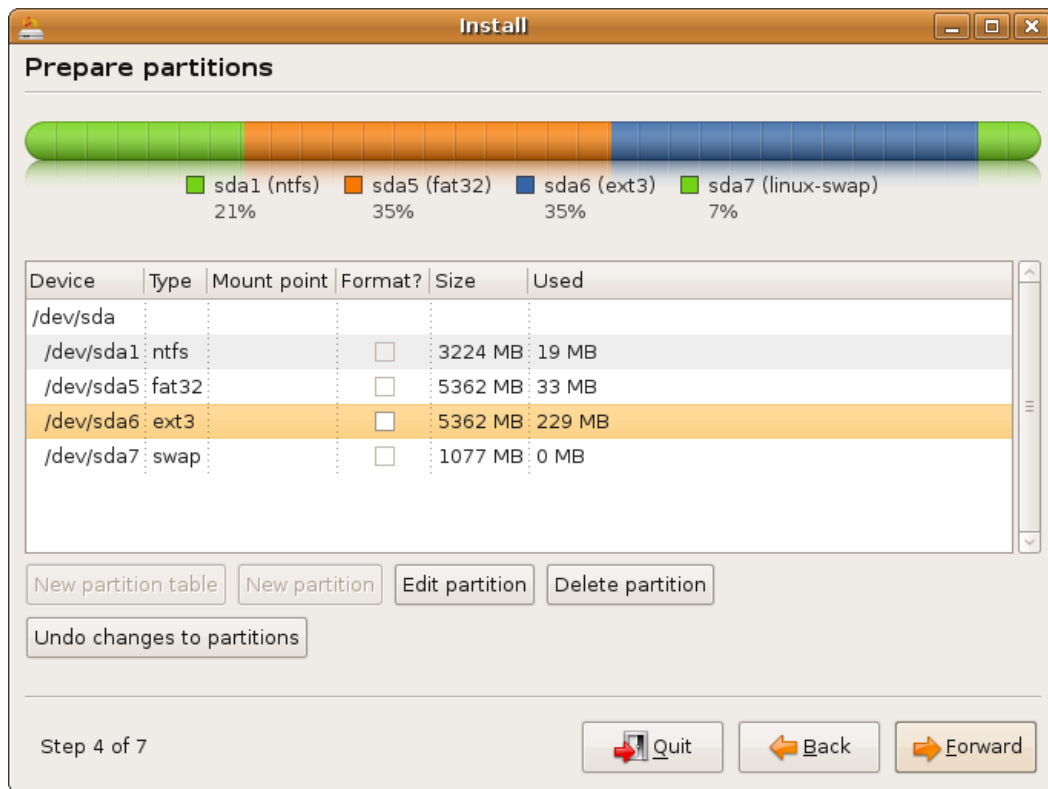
Install

Prepare partitions

sda1 (ntfs) 21%
sda5 (fat32) 35%
sda6 (ext3) 35%
sda7 (linux-swap) 7%

| Device | Type | Mount point | Format? | Size | Used |
|---|---|---|---|---|---|
| /dev/sda | | | | | |
| /dev/sda1 | ntfs | | | 3224 MB | 19 MB |
| /dev/sda5 | fat32 | | | 5362 MB | 33 MB |
| /dev/sda6 | ext3 | | | 5362 MB | 229 MB |
| /dev/sda7 | swap | | | 1077 MB | 0 MB |

New partition table
New partition
Edit partition
Delete partition
Undo changes to partitions

Step 4 of 7
Quit
Back
Forward